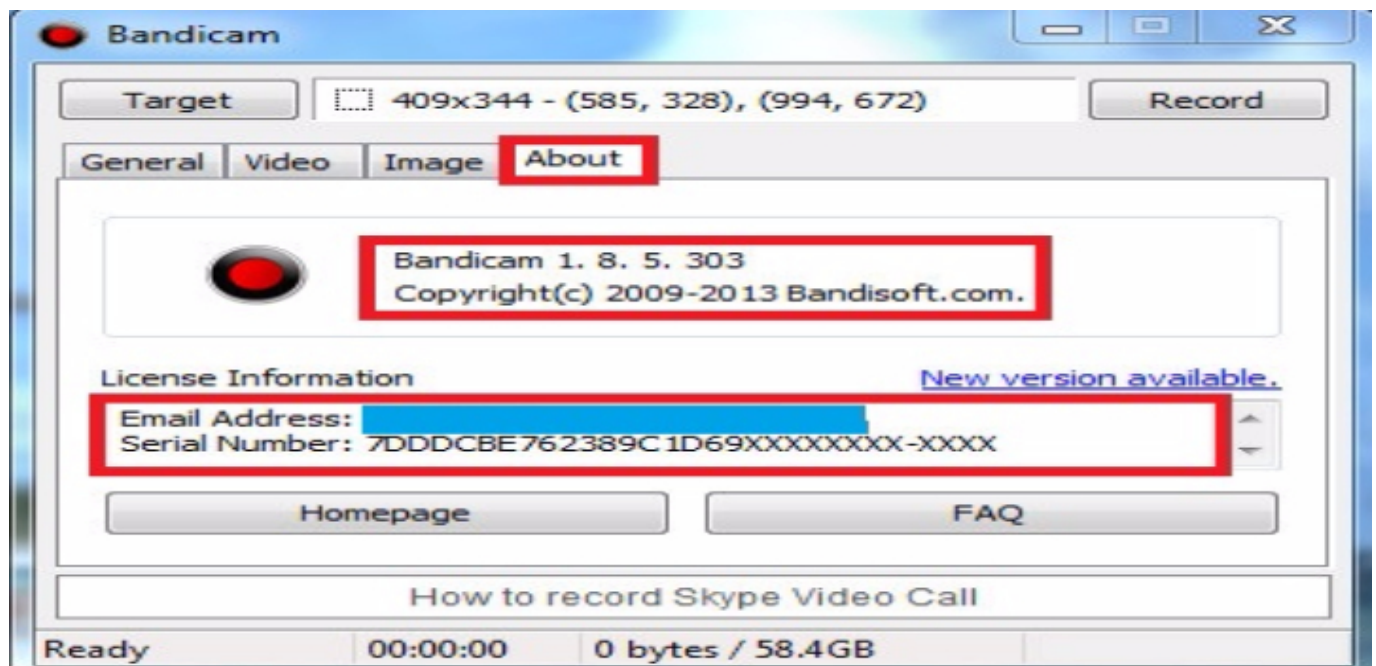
Bandicam

Target

409x344 - (585, 328), (994, 672)

Record

General Video Image About

Bandicam 1. 8. 5. 303
Copyright(c) 2009-2013 Bandisoft.com.

License Information

New version available.

Email Address:
Serial Number: 7DDDCBE762389C1D69XXXXXXXX-XXXX

Homepage

FAQ

How to record Skype Video Call

Ready | 00:00:00 | 0 bytes / 58.4GB